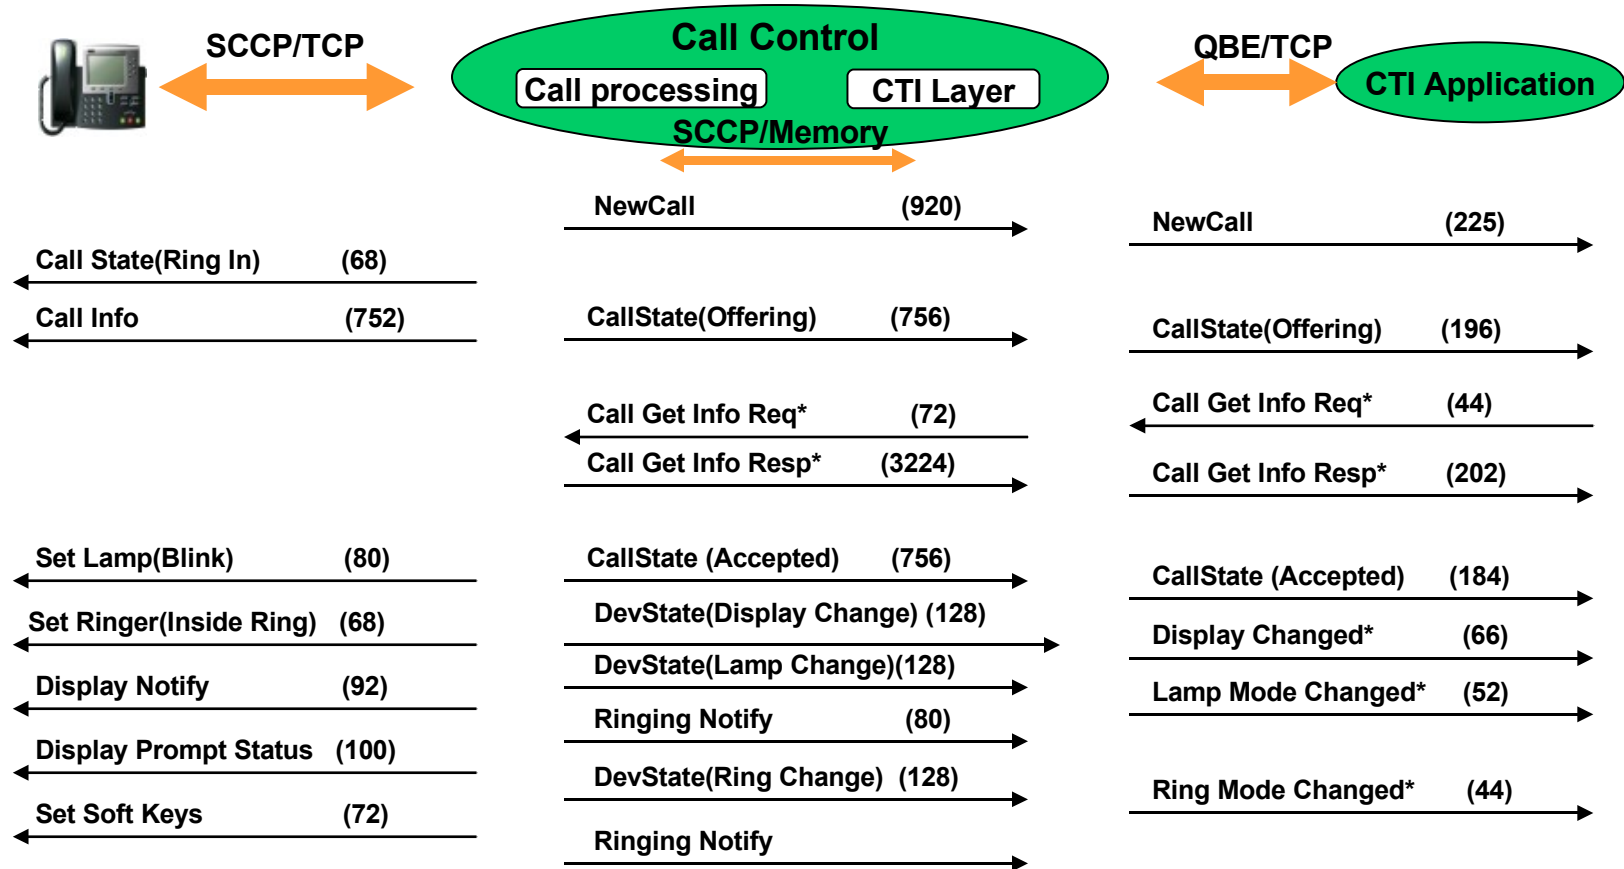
SCCP/TCP

Call Control

Call processing

CTI Layer

SCCP/Memory

QBE/TCP

CTI Application

NewCall (920)

NewCall (225)

Call State(Ring In) (68)

Call Info (752)

CallState(Offering) (756)

CallState(Offering) (196)

Call Get Info Req* (72)

Call Get Info Req* (44)

Call Get Info Resp* (3224)

Call Get Info Resp* (202)

Set Lamp(Blink) (80)

CallState (Accepted) (756)

CallState (Accepted) (184)

Set Ringer(Inside Ring) (68)

DevState(Display Change) (128)

Display Changed* (66)

Display Notify (92)

DevState(Lamp Change)(128)

Lamp Mode Changed* (52)

Ringing Notify (80)

Display Prompt Status (100)

DevState(Ring Change) (128)

Ring Mode Changed* (44)

Set Soft Keys (72)

Ringing Notify